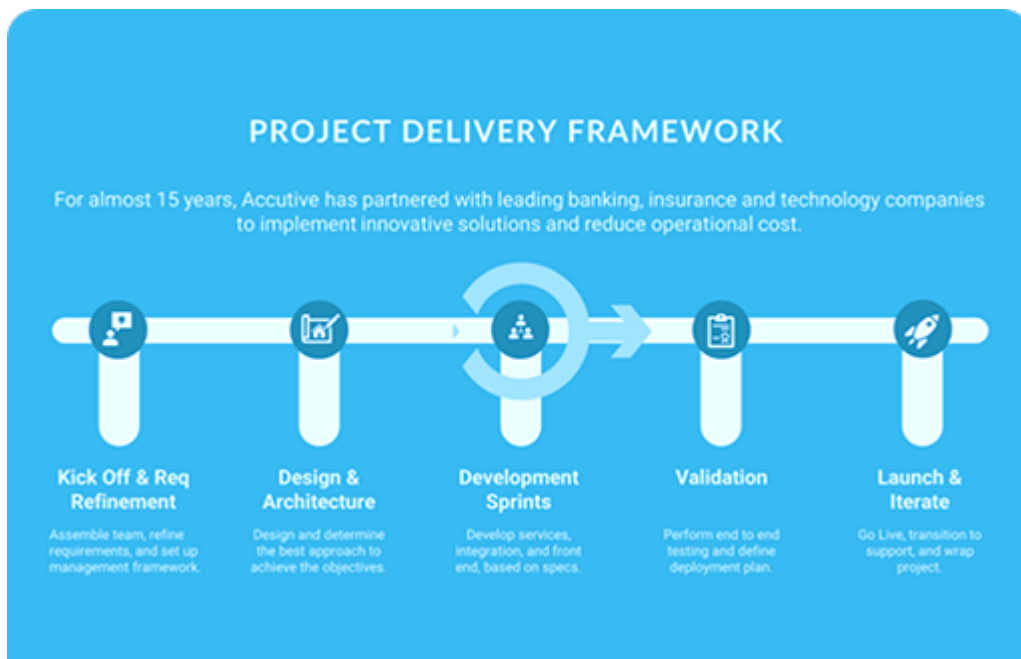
PROJECT DELIVERY FRAMEWORK

For almost 15 years, Accutive has partnered with leading banking, insurance and technology companies to implement innovative solutions and reduce operational cost.

Kick Off & Req Refinement

Assemble team, refine requirements, and set up management framework.

Design & Architecture

Design and determine the best approach to achieve the objectives.

Development Sprints

Develop services, integration, and front end, based on specs.

Validation

Perform end to end testing and define deployment plan.

Launch & Iterate

Go Live, transition to support, and wrap project.